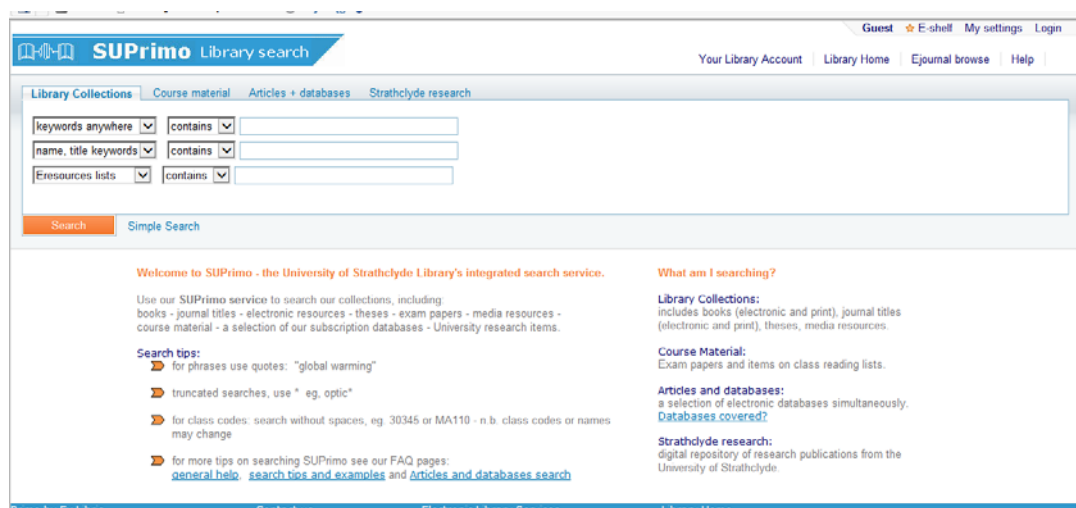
Guest E-shelf My settings Login

SUPrimo Library search

Your Library Account | Library Home | Ejournal browse | Help

Library Collections Course material Articles + databases Strathclyde research

keywords anywhere contains

name, title keywords contains

Eresources lists contains

Search Simple Search

Welcome to SUPrimo - the University of Strathclyde Library's integrated search service.

Use our SUPrimo service to search our collections, including: books - journal titles - electronic resources - theses - exam papers - media resources - course material - a selection of our subscription databases - University research items.

Search tips:

for phrases use quotes: "global warming"

truncated searches, use * eg, optic*

for class codes: search without spaces, eg. 30345 or MA110 - n.b. class codes or names may change

for more tips on searching SUPrimo see our FAQ pages: general help, search tips and examples and Articles and databases search

What am I searching?

Library Collections: includes books (electronic and print), journal titles (electronic and print), theses, media resources.

Course Material: Exam papers and items on class reading lists.

Articles and databases: a selection of electronic databases simultaneously. Databases covered?

Strathclyde research: digital repository of research publications from the University of Strathclyde.